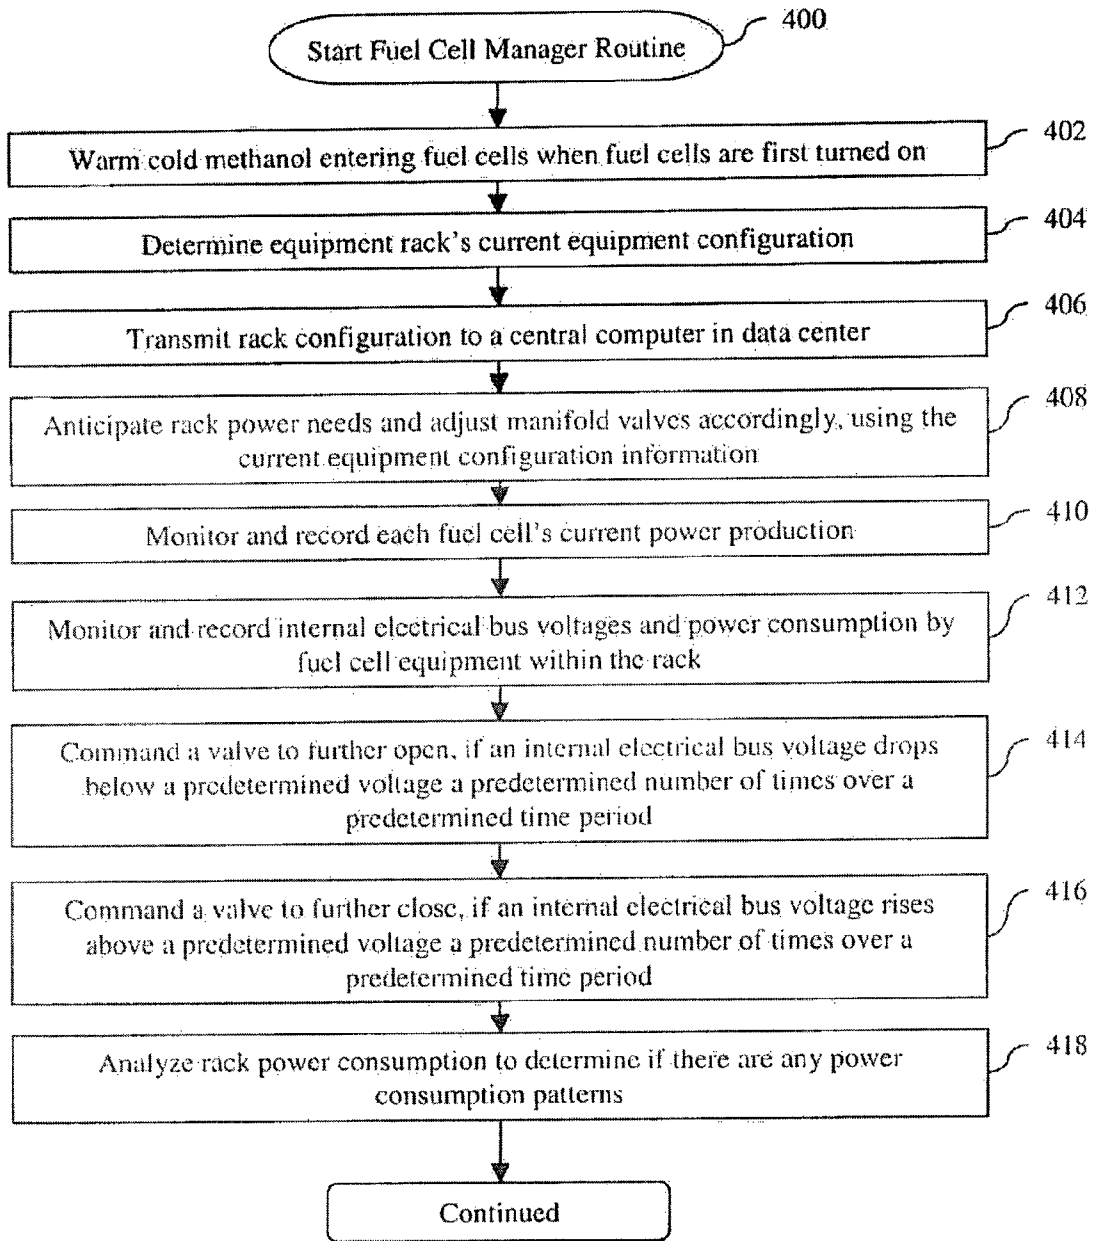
Start Fuel Cell Manager Routine

400

Warm cold methanol entering fuel cells when fuel cells are first turned on

402

Determine equipment rack's current equipment configuration

404

Transmit rack configuration to a central computer in data center

406

Anticipate rack power needs and adjust manifold valves accordingly, using the current equipment configuration information

408

Monitor and record each fuel cell's current power production

410

Monitor and record internal electrical bus voltages and power consumption by fuel cell equipment within the rack

412

Command a valve to further open, if an internal electrical bus voltage drops below a predetermined voltage a predetermined number of times over a predetermined time period

414

Command a valve to further close, if an internal electrical bus voltage rises above a predetermined voltage a predetermined number of times over a predetermined time period

416

Analyze rack power consumption to determine if there are any power consumption patterns

418

Continued